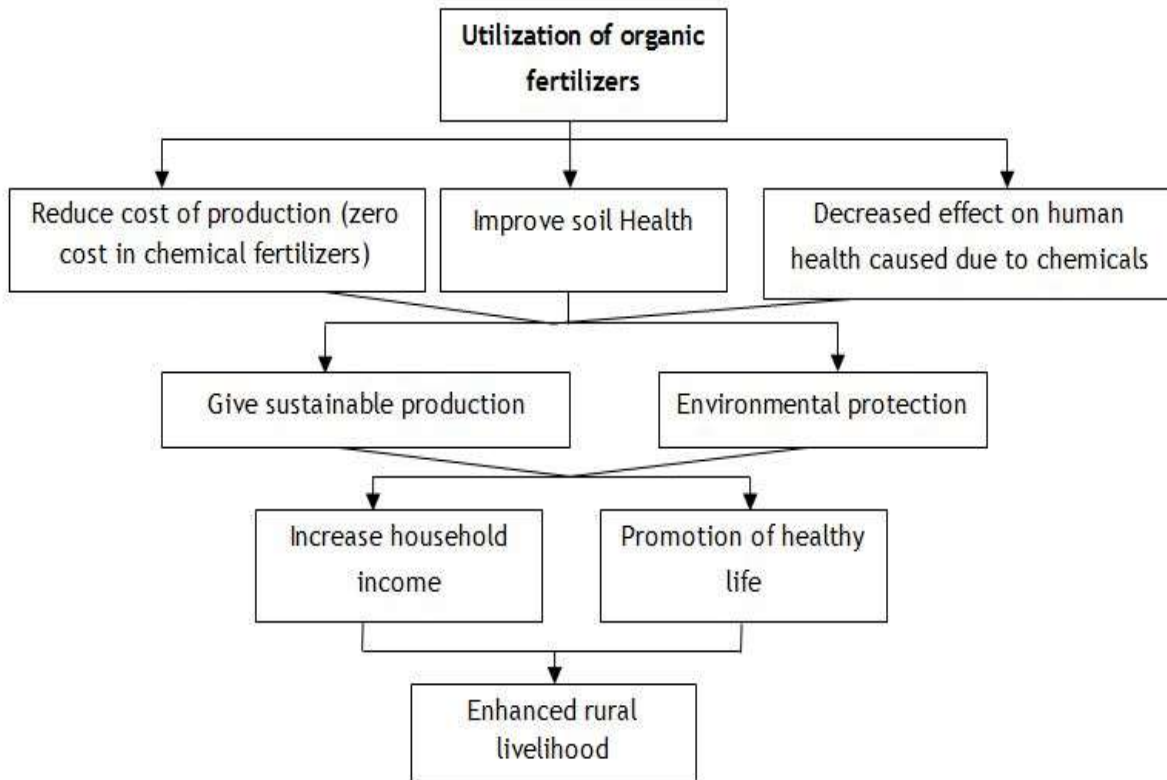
Utilization of organic fertilizers

Reduce cost of production (zero cost in chemical fertilizers)

Improve soil Health

Decreased effect on human health caused due to chemicals

Give sustainable production

Environmental protection

Increase household income

Promotion of healthy life

Enhanced rural livelihood